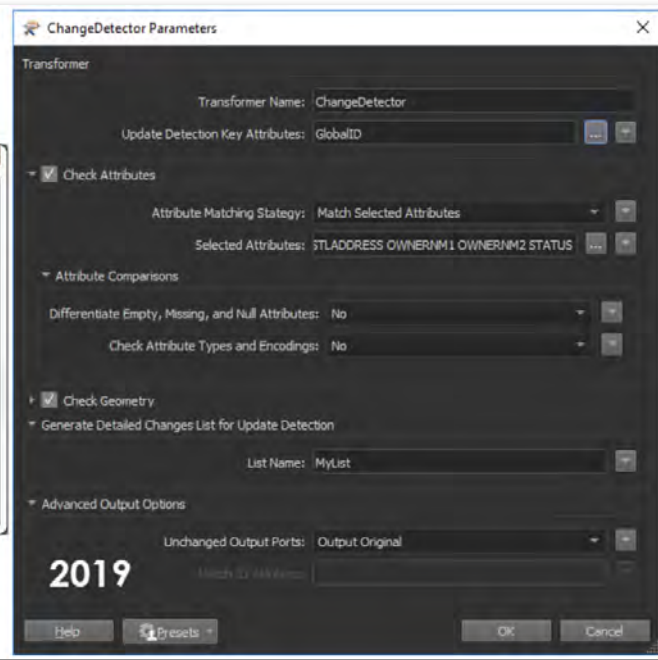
ChangeDetector Parameters

Transformer

Transformer Name: ChangeDetector

Update Detection Key Attributes: GlobalID

Check Attributes

Attribute Matching Stategy: Match Selected Attributes

Selected Attributes: STLADDRESS OWNERNM1 OWNERNM2 STATUS

Attribute Comparisons

Differentiate Empty, Missing, and Null Attributes: No

Check Attribute Types and Encodings: No

Check Geometry

Generate Detailed Changes List for Update Detection

List Name: MyList

Advanced Output Options

Unchanged Output Ports: Output Original

2019

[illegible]

Help

Presets

OK

Cancel